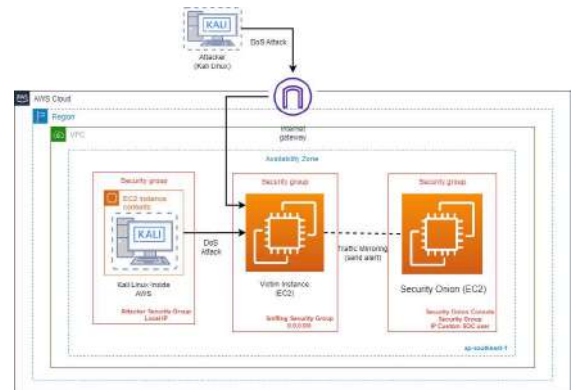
KALI

Attacker
(Kali Linux)

DoS Attack

AWS Cloud

Region

VPC

Internet gateway

Availability Zone

Security group

EC2 instance contents

KALI

Kali Linux inside AWS

Attacker Security Group
Local IP

DoS Attack

Security group

Victim Instance
(EC2)

Sniffing Security Group
0.0.0.0/0

Traffic Mirroring
(send alert)

Security group

Security Onion (EC2)

Security Onion Console
Security Group
IP Custom SOC user

ap-southeast-1